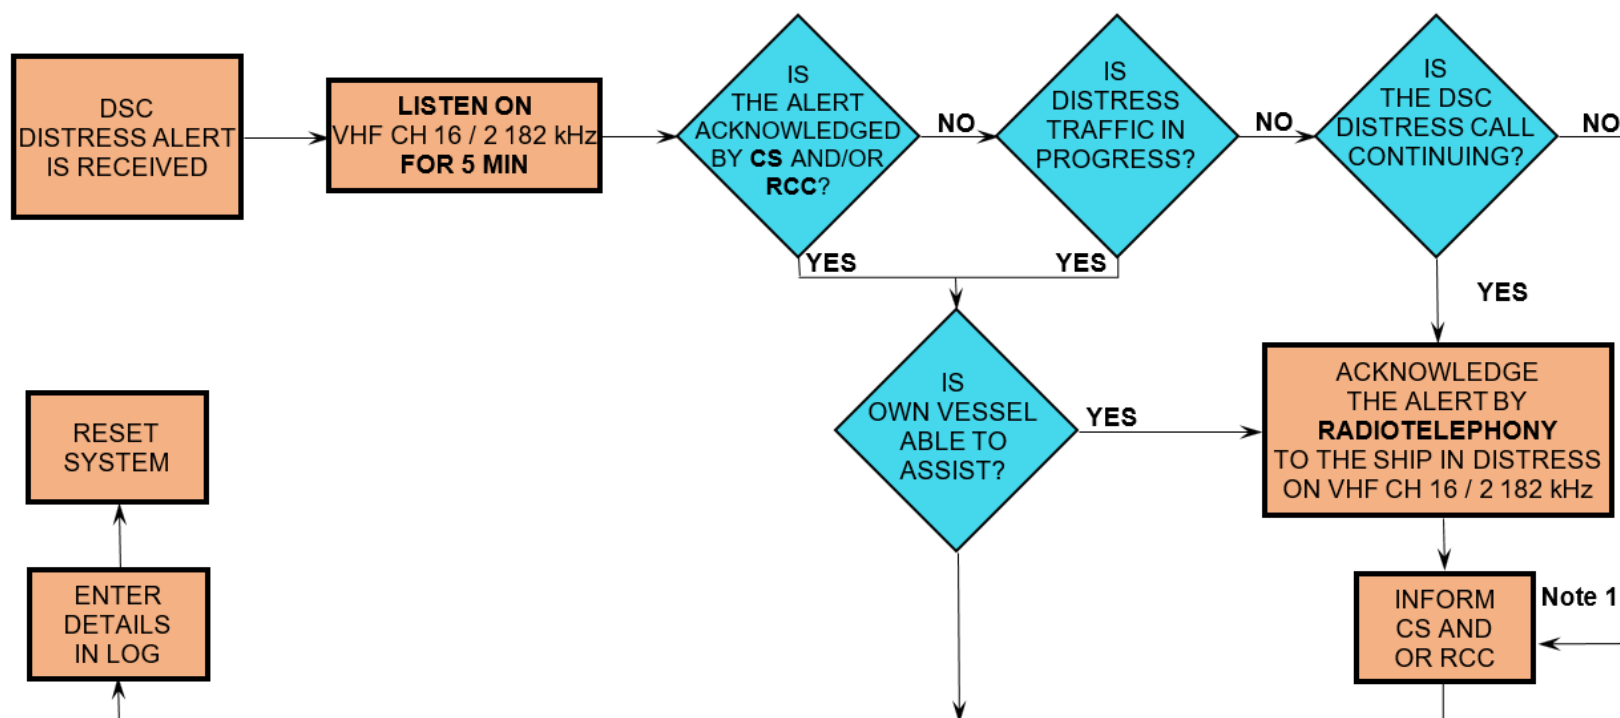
DSC DISTRESS ALERT IS RECEIVED

LISTEN ON VHF CH 16 / 2 182 kHz FOR 5 MIN

IS THE ALERT ACKNOWLEDGED BY CS AND/OR RCC?

NO

IS DISTRESS TRAFFIC IN PROGRESS?

NO

IS THE DSC DISTRESS CALL CONTINUING?

NO

YES

YES

YES

IS OWN VESSEL ABLE TO ASSIST?

YES

ACKNOWLEDGE THE ALERT BY RADIOTELEPHONY TO THE SHIP IN DISTRESS ON VHF CH 16 / 2 182 kHz

RESET SYSTEM

ENTER DETAILS IN LOG

INFORM CS AND OR RCC

Note 1